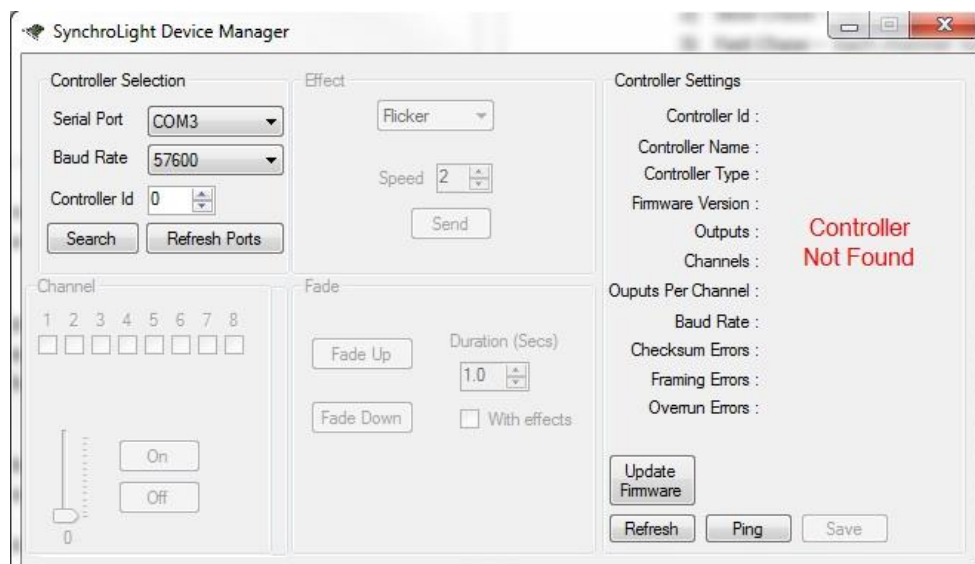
SynchroLight Device Manager

Controller Selection

Serial Port COM3

Baud Rate 57600

Controller Id 0

Search Refresh Ports

Effect

Flicker

Speed 2

Send

Controller Settings

Controller Id :

Controller Name :

Controller Type :

Firmware Version :

Outputs :

Channels :

Ouputs Per Channel :

Baud Rate :

Checksum Errors :

Framing Errors :

Overrun Errors :

Controller Not Found

Channel

1 2 3 4 5 6 7 8

On

Off

0

Fade

Fade Up

Duration (Secs)

1.0

Fade Down

With effects

Update Firmware

Refresh Ping Save